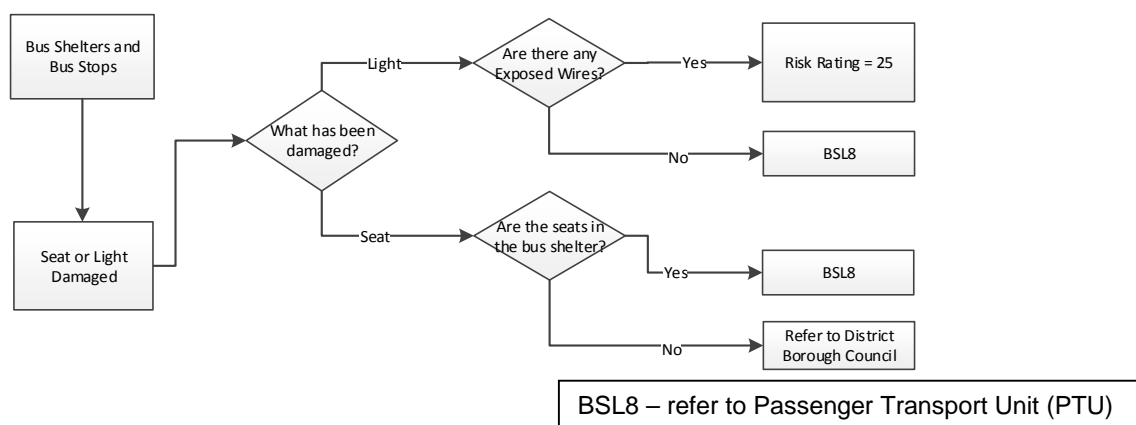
Bus Shelters and Bus Stops

Seat or Light Damaged

What has been damaged?

Light

Are there any Exposed Wires?

Yes

Risk Rating = 25

No

BSL8

Seat

Are the seats in the bus shelter?

Yes

BSL8

No

Refer to District Borough Council

BSL8 – refer to Passenger Transport Unit (PTU)